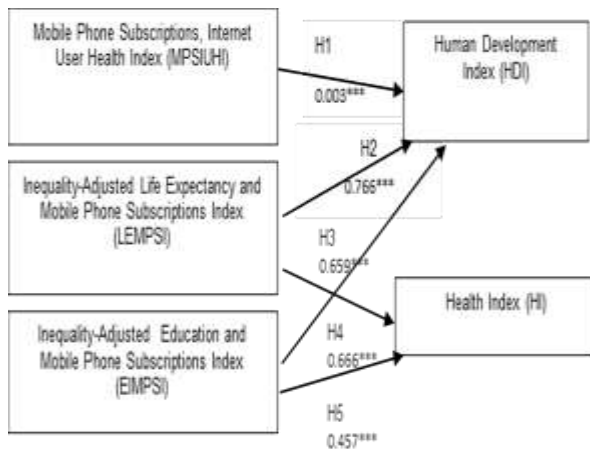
Mobile Phone Subscriptions, Internet User Health Index (MPSIUHI)

H1

0.003***

Human Development Index (HDI)

H2

0.766***

Inequality-Adjusted Life Expectancy and Mobile Phone Subscriptions Index (LEMPSI)

H3

0.659***

Health Index (HI)

Inequality-Adjusted Education and Mobile Phone Subscriptions Index (EIMPSI)

H4

0.666***

H5

0.457***